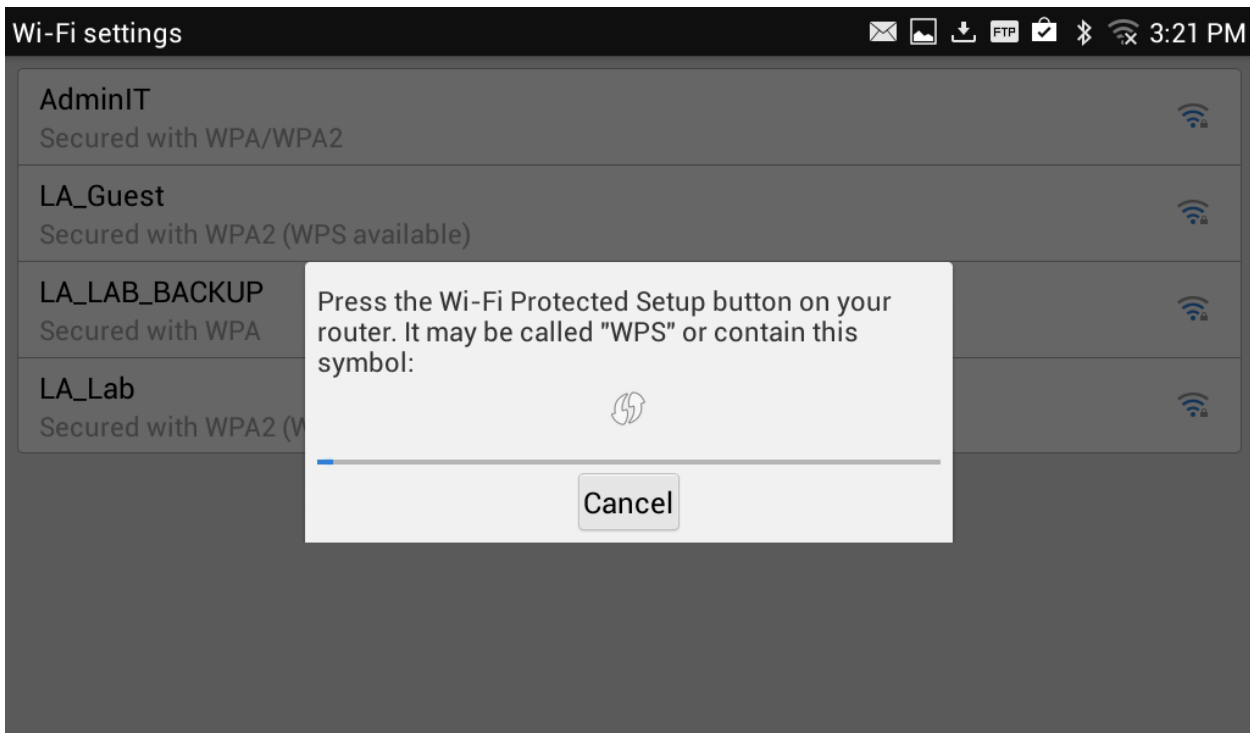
Wi-Fi settings

FTP 3:21 PM

AdminIT
Secured with WPA/WPA2

LA_Guest
Secured with WPA2 (WPS available)

LA_LAB_BACKUP
Secured with WPA

LA_Lab
Secured with WPA2 (W

Press the Wi-Fi Protected Setup button on your router. It may be called "WPS" or contain this symbol:

Cancel